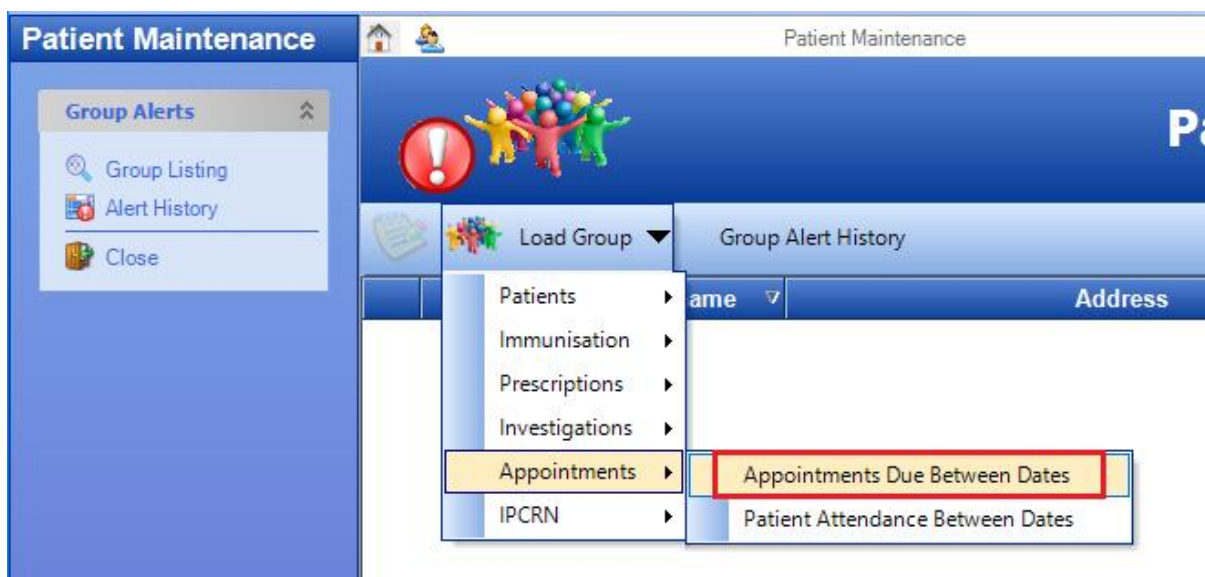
Patient Maintenance

Group Alerts

Group Listing

Alert History

Close

Patient Maintenance

Pa

Load Group

Group Alert History

ame

Address

Patients

Immunisation

Prescriptions

Investigations

Appointments

IPCRN

Appointments Due Between Dates

Patient Attendance Between Dates